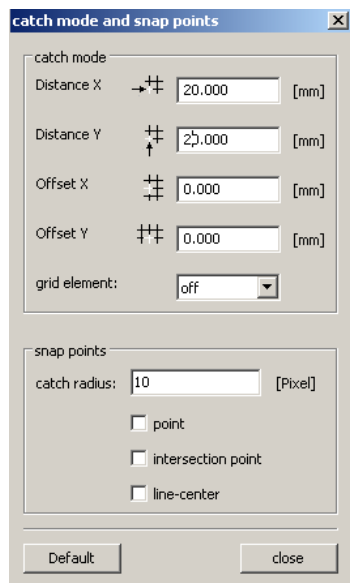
catch mode and snap points

catch mode

Distance X 20.000 [mm]

Distance Y 20.000 [mm]

Offset X 0.000 [mm]

Offset Y 0.000 [mm]

grid element: off

snap points

catch radius: 10 [Pixel]

point

intersection point

line-center

Default

close